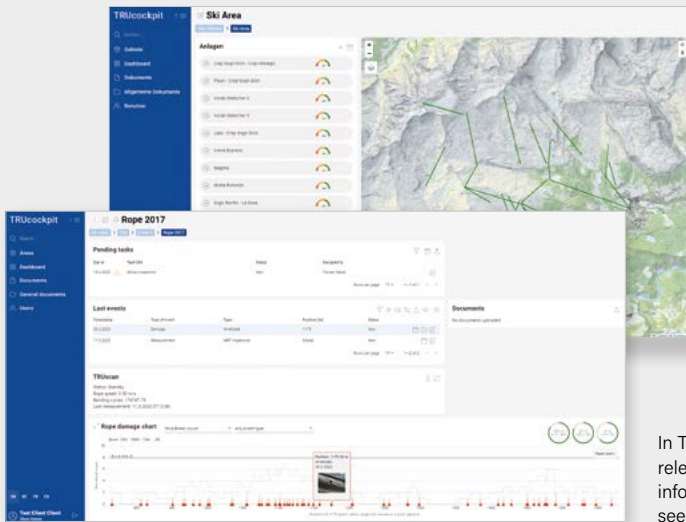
TRUcockpit
Ski Area
Anlagen
Gebiete
Dashboard
Dokumente
Allgemeine Dokumente
Benutzer

TRUcockpit
Rope 2017
Areas
Dashboard
Documents
General documents
Users
Pending tasks
Last events
Documents
No documents uploaded
TRUscan
Rope damage chart
Test Client Client

In T
rele
info
see